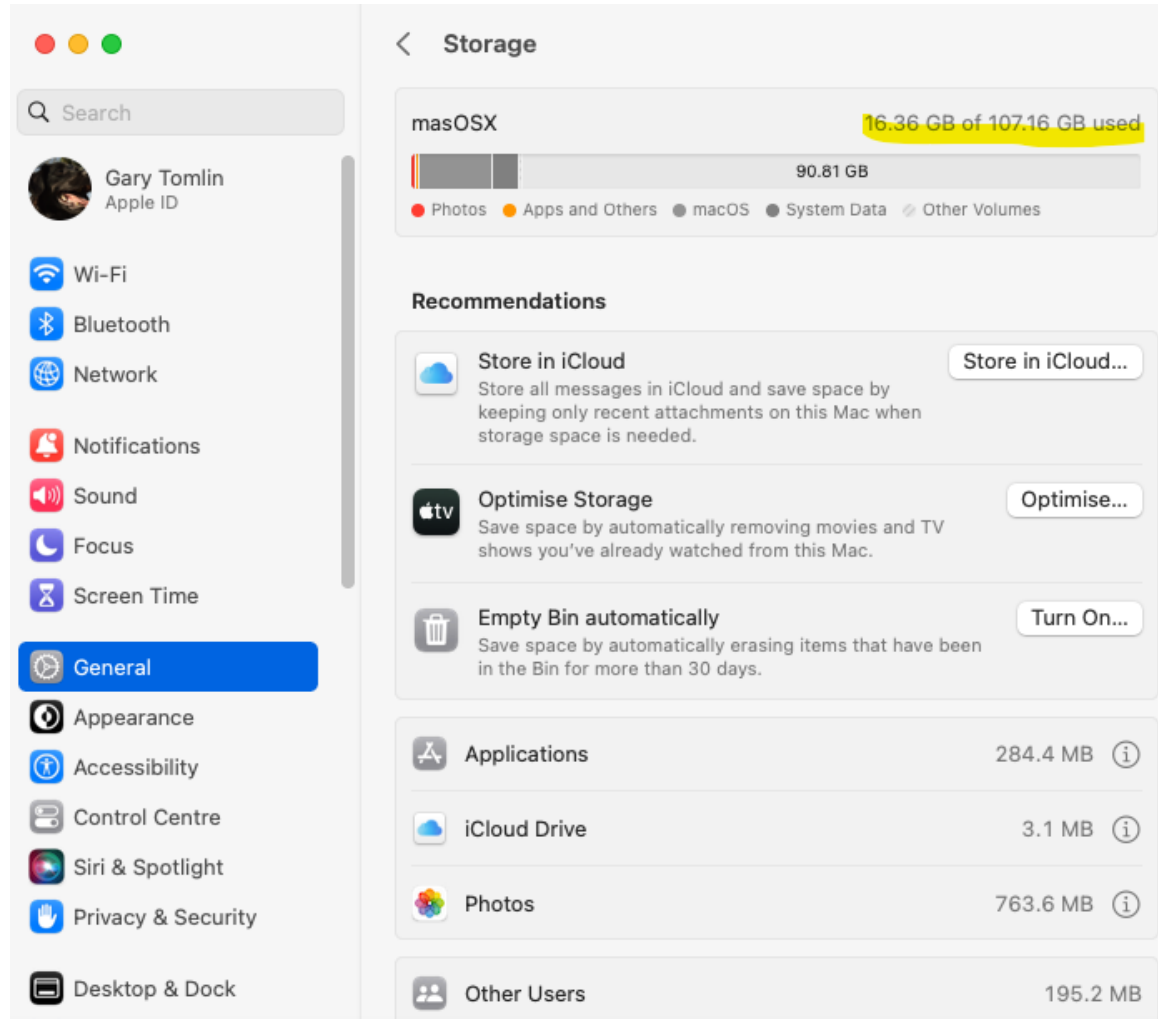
Search

Gary Tomlin
Apple ID

Wi-Fi
Bluetooth
Network

Notifications
Sound
Focus
Screen Time

General
Appearance
Accessibility
Control Centre
Siri & Spotlight
Privacy & Security

Desktop & Dock

Storage

masOSX
16.36 GB of 107.16 GB used

90.81 GB

Photos Apps and Others macOS System Data Other Volumes

Recommendations

Store in iCloud
Store all messages in iCloud and save space by keeping only recent attachments on this Mac when storage space is needed.
Store in iCloud...

Optimise Storage
Save space by automatically removing movies and TV shows you've already watched from this Mac.
Optimise...

Empty Bin automatically
Save space by automatically erasing items that have been in the Bin for more than 30 days.
Turn On...

| Applications | 284.4 MB |
|---|---|
| iCloud Drive | 3.1 MB |
| Photos | 763.6 MB |

Other Users 195.2 MB